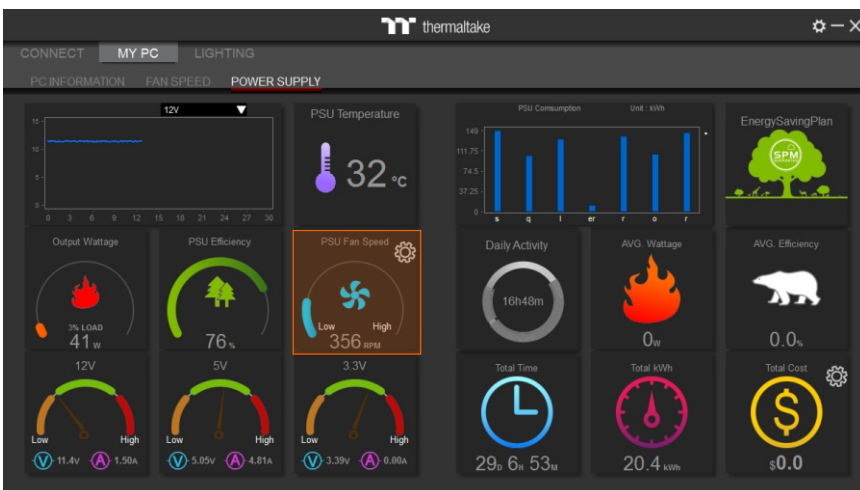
thermaltake

CONNECT MY PC LIGHTING

PC INFORMATION FAN SPEED POWER SUPPLY

12V

15
10
5
0
0 3 6 9 12 15 18 21 24 27 30

PSU Temperature
32 °C

PSU Consumption Unit : kWh
149
111.75
74.5
37.25
0
s q l er r o r

EnergySavingPlan
SPM

Output Wattage
3% LOAD
41 W

PSU Efficiency
76 %

PSU Fan Speed
Low High
356 RPM

Daily Activity
16h48m

AVG. Wattage
0W

AVG. Efficiency
0.0%

12V
Low High
V 11.4V A 1.50A

5V
Low High
V 5.05V A 4.81A

3.3V
Low High
V 3.39V A 0.00A

Total Time
29D 6H 53M

Total kWh
20.4 kWh

Total Cost
$0.0